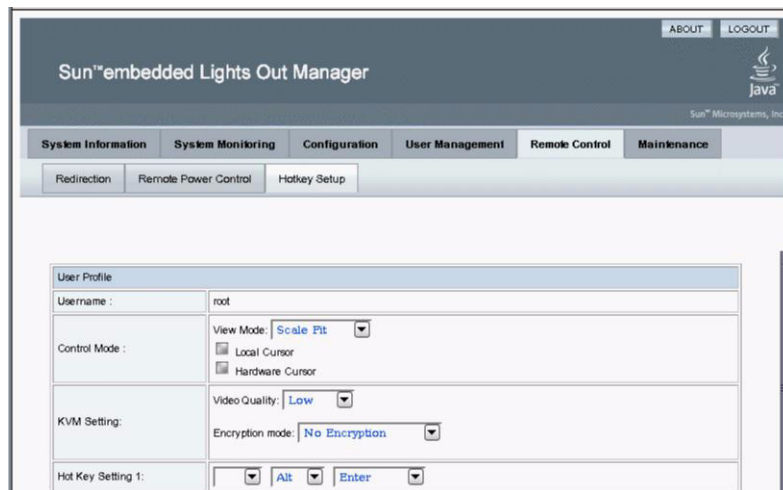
ABOUT LOGOUT

Sun™embedded Lights Out Manager

Java

Sun™ Microsystems, Inc

System Information | System Monitoring | Configuration | User Management | Remote Control | Maintenance

Redirection | Remote Power Control | Hotkey Setup

| User Profile | |
|---|---|
| Username : | root |
| Control Mode : | View Mode: Scale Fit<br>Local Cursor<br>Hardware Cursor |
| KVM Setting: | Video Quality: Low<br>Encryption mode: No Encryption |
| Hot Key Setting 1: | Alt Enter |